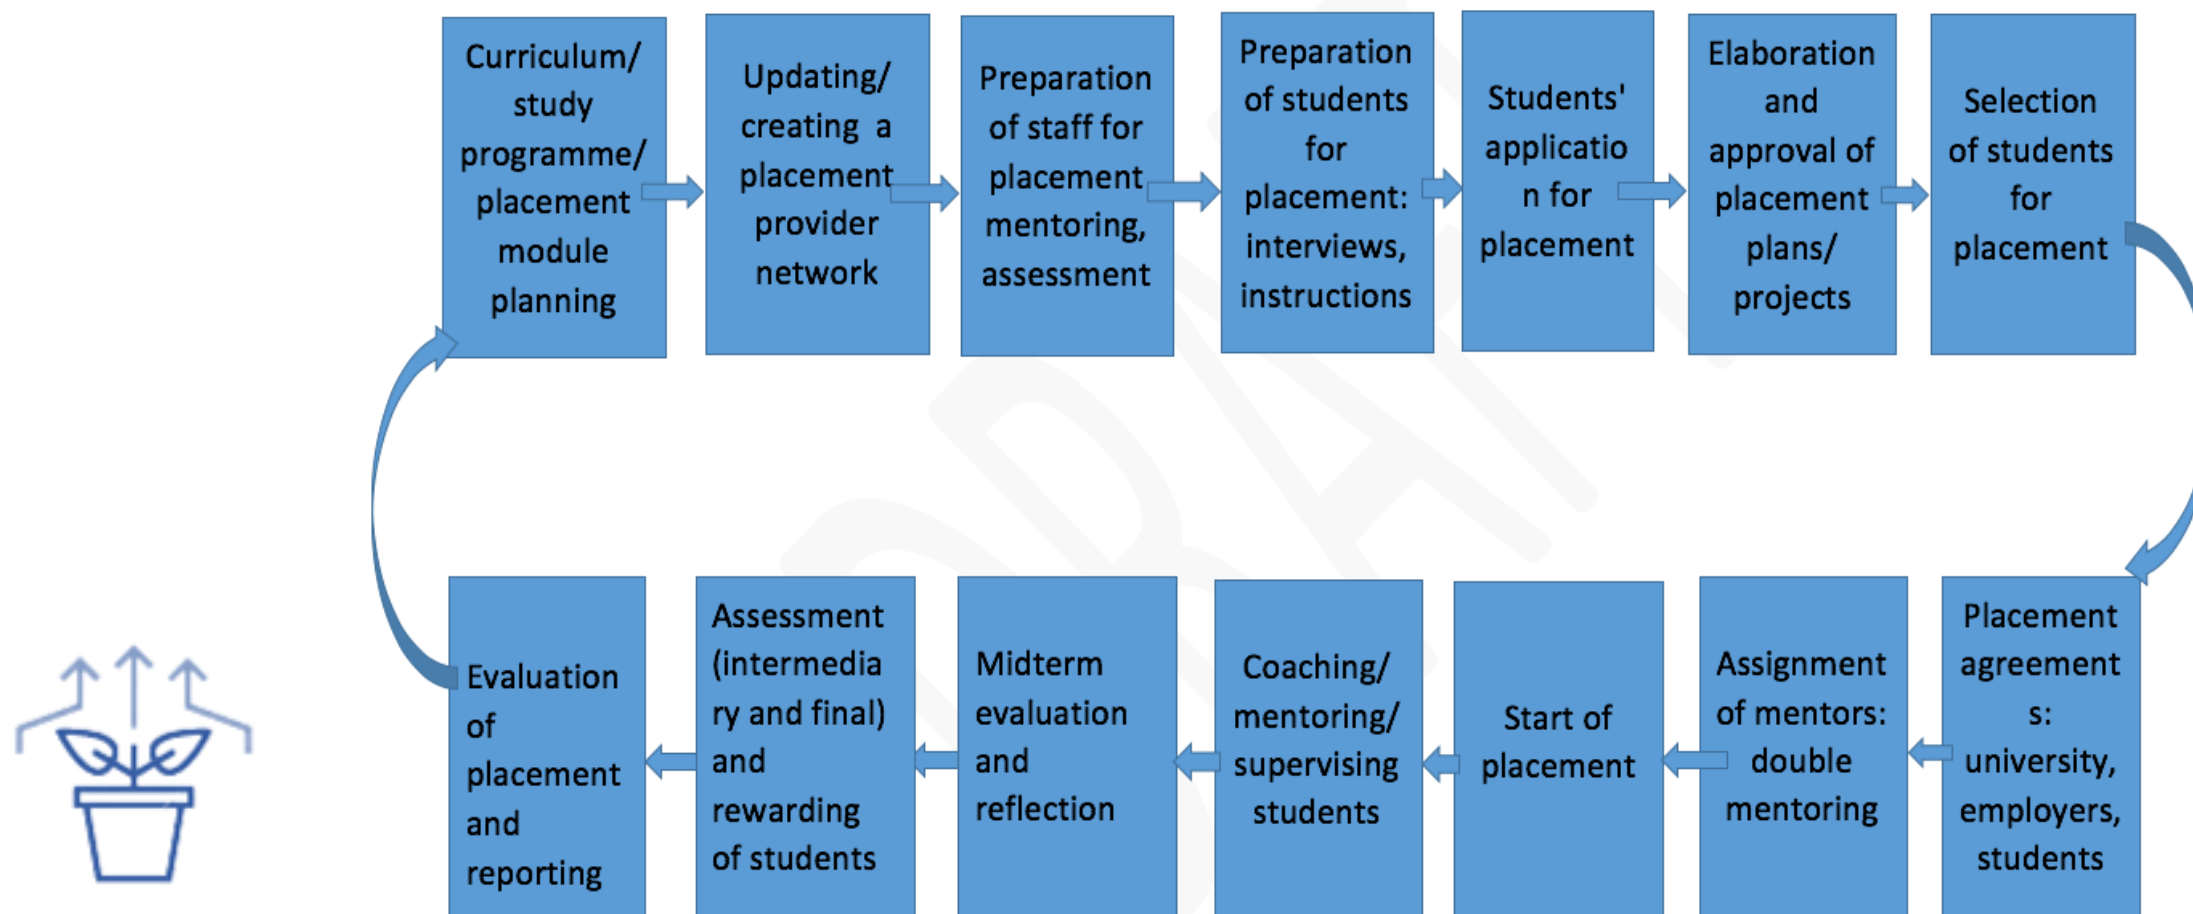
Curriculum/ study programme/ placement module planning

Updating/ creating a placement provider network

Preparation of staff for placement mentoring, assessment

Preparation of students for placement: interviews, instructions

Students' applicatio n for placement

Elaboration and approval of placement plans/ projects

Selection of students for placement

Placement agreement s: university, employers, students

Assignment of mentors: double mentoring

Start of placement

Coaching/ mentoring/ supervising students

Midterm evaluation and reflection

Assessment (intermedia ry and final) and rewarding of students

Evaluation of placement and reporting

DRAFT